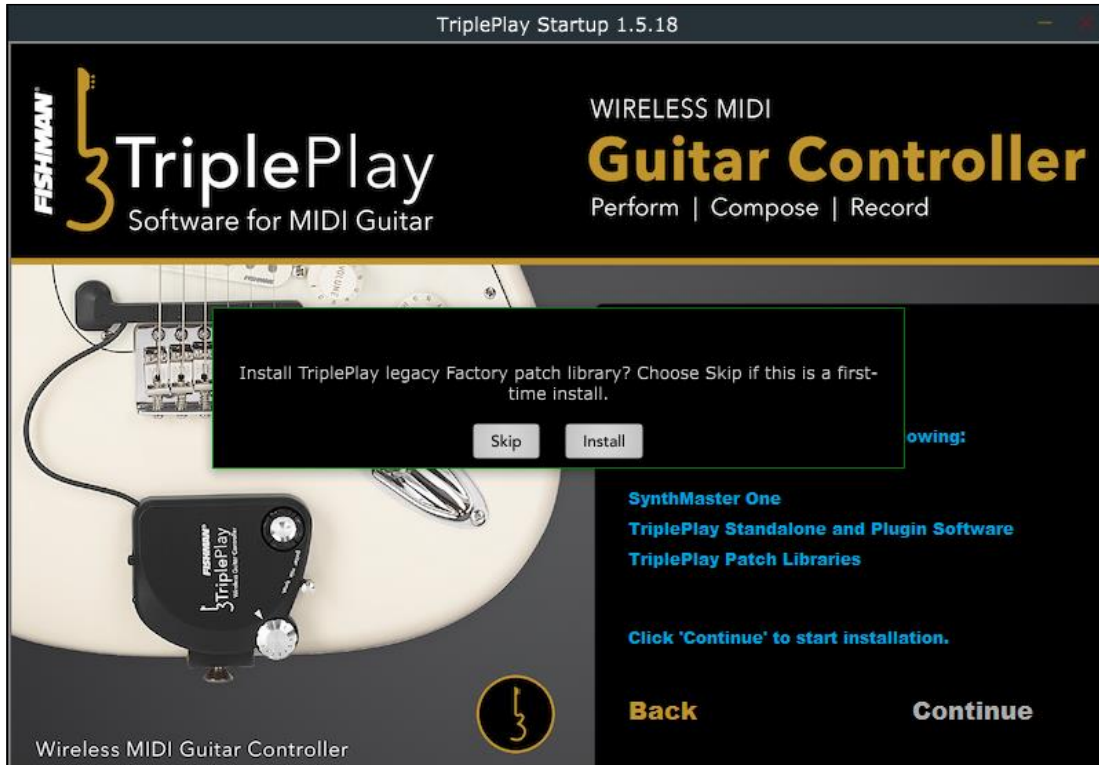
TriplePlay Startup 1.5.18

FISHMAN

TriplePlay
Software for MIDI Guitar

WIRELESS MIDI
Guitar Controller
Perform | Compose | Record

Install TriplePlay legacy Factory patch library? Choose Skip if this is a first-time install.

Skip Install

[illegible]owing:

SynthMaster One
TriplePlay Standalone and Plugin Software
TriplePlay Patch Libraries

Click 'Continue' to start installation.

FISHMAN
TriplePlay
Wireless Guitar Controller

Back
Continue

Wireless MIDI Guitar Controller